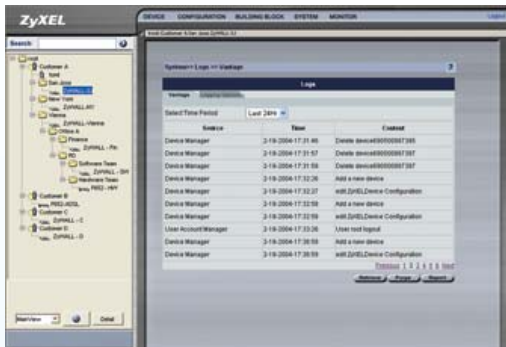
ZyXEL

DEVICE CONFIGURATION BUILDING BLOCK SYSTEM MONITOR

Search:

root
Customer A
San Jose
ZyWALL-1
New York
ZyWALL-NY
Vienna
ZyWALL-Vienna
Office A
Finance
ZyWALL-Fin
RD
Software Team
ZyWALL-SW
Hardware Team
P662-HW
Customer B
P662-ADSL
Customer C
ZyWALL-1
Customer D
ZyWALL-D

MainView
Detail

System > Logs >> Vantage

Logs

Vantage

Select Time Period Last 24Hr

| Source | Time | Content |
|---|---|---|
| Device Manager | 2-19-2004-17:31:46 | Delete device000000897397 |
| Device Manager | 2-19-2004-17:31:57 | Delete device000000897397 |
| Device Manager | 2-19-2004-17:31:59 | Delete device000000897397 |
| Device Manager | 2-19-2004-17:32:26 | Add a new device |
| Device Manager | 2-19-2004-17:32:37 | edit ZyXELDevice Configuration |
| Device Manager | 2-19-2004-17:32:59 | Add a new device |
| Device Manager | 2-19-2004-17:32:59 | edit ZyXELDevice Configuration |
| User Account Manager | 2-19-2004-17:33:26 | User root logout |
| Device Manager | 2-19-2004-17:36:59 | Add a new device |
| Device Manager | 2-19-2004-17:36:59 | edit ZyXELDevice Configuration |

Previous 1 2 3 4 5 6 Next

Refresh Purge Report